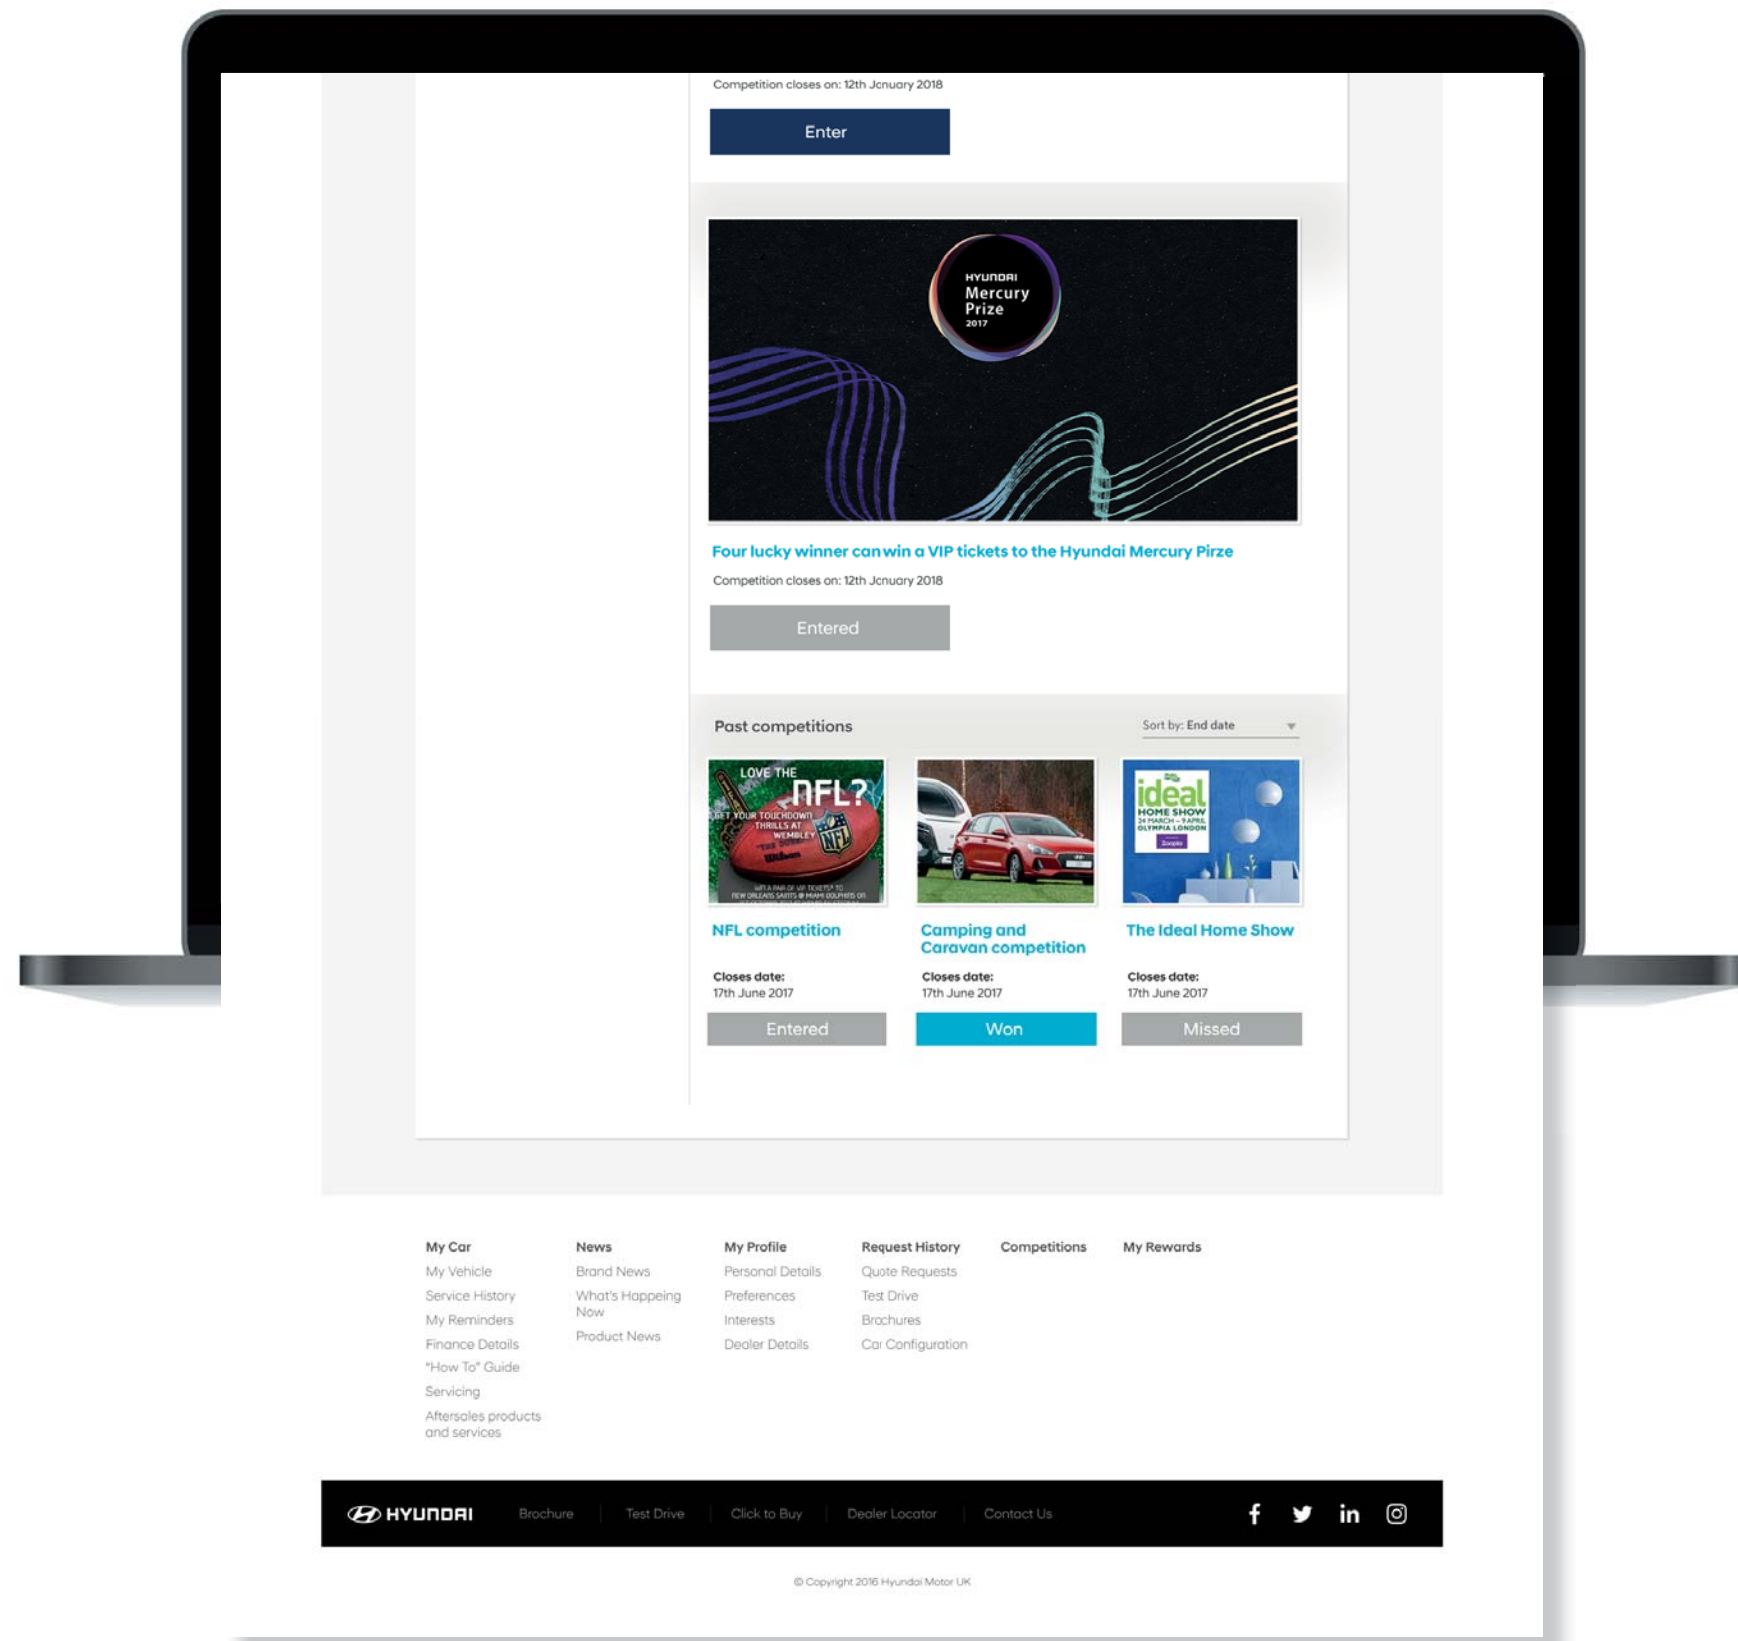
Competition closes on: 12th Jcnuary 2018

Enter

HYUNDAI
Mercury
Prize
2017

Four lucky winner can win a VIP tickets to the Hyundai Mercury Pirze

Competition closes on: 12th Jcnuary 2018

Entered

Past competitions

Sort by: End date

LOVE THE NFL?
GET YOUR TOUCHDOWN THRILLS AT WEMBLEY

ideal HOME SHOW

NFL competition

Camping and Caravan competition

The Ideal Home Show

Closes date:
17th June 2017

Closes date:
17th June 2017

Closes date:
17th June 2017

Entered

Won

Missed

My Car
My Vehicle
Service History
My Reminders
Finance Details
"How To" Guide
Servicing
Aftersales products and services

News
Brand News
What's Happeing Now
Product News

My Profile
Personal Details
Preferences
Interests
Dealer Details

Request History
Quote Requests
Test Drive
Brochures
Car Configuration

Competitions

My Rewards

HYUNDAI
Brochure
Test Drive
Click to Buy
Dealer Locator
Contact Us

© Copyright 2016 Hyundai Motor UK